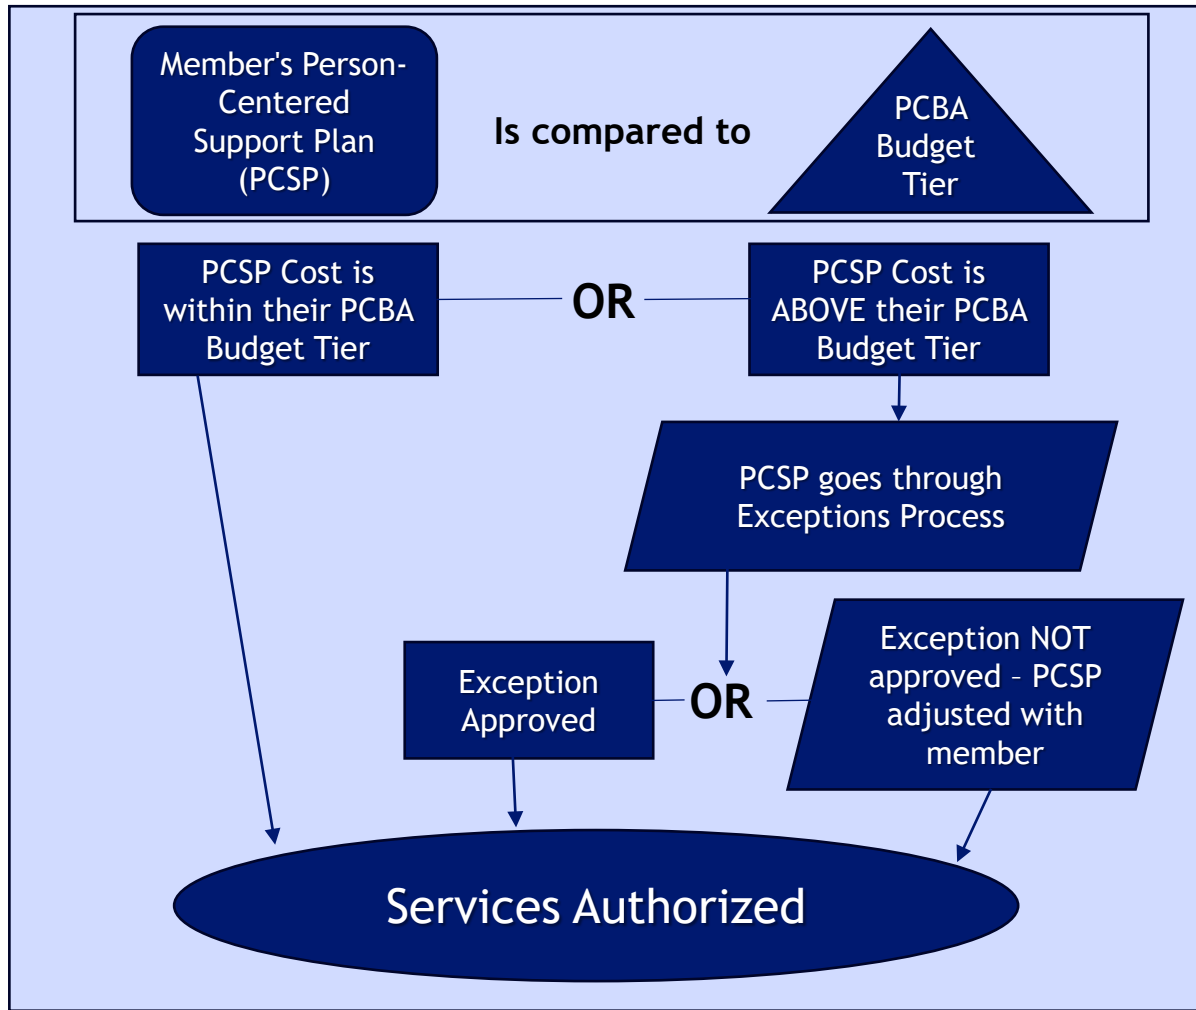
Member's Person-Centered Support Plan (PCSP)

Is compared to

PCBA Budget Tier

PCSP Cost is within their PCBA Budget Tier

OR

PCSP Cost is ABOVE their PCBA Budget Tier

PCSP goes through Exceptions Process

Exception Approved

OR

Exception NOT approved – PCSP adjusted with member

Services Authorized